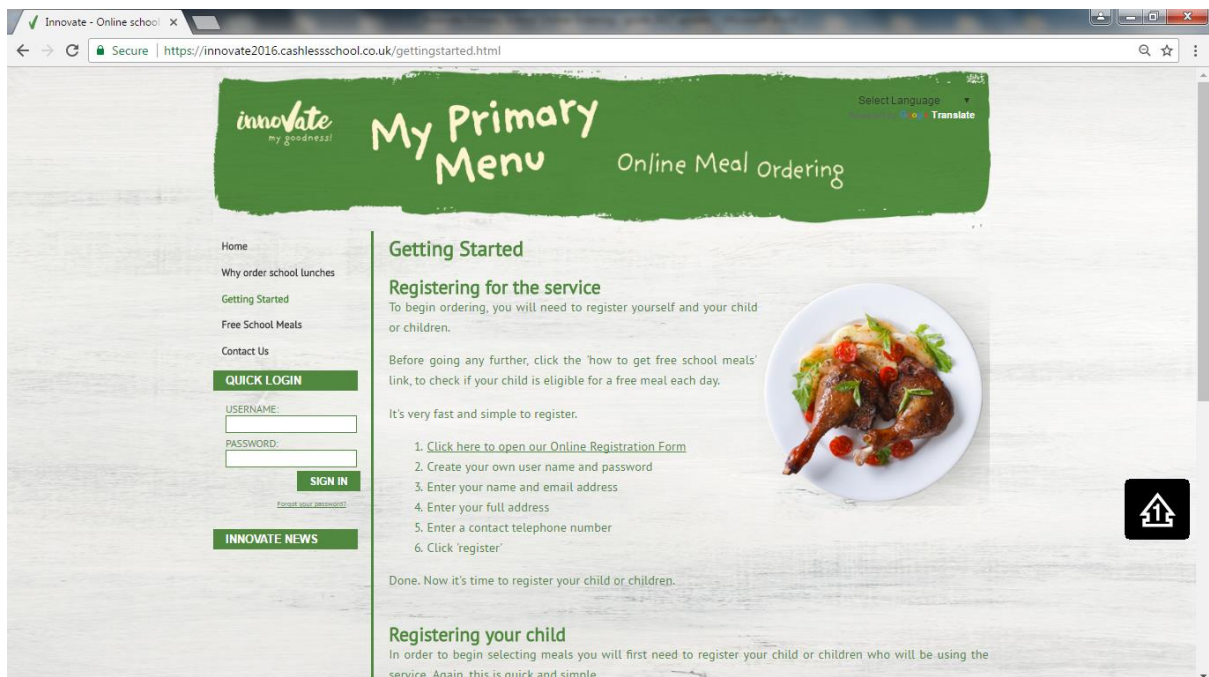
Innovate - Online school ×

Secure | https://innovate2016.cashlessschool.co.uk/gettingstarted.html

innovate
my goodness!

My Primary Menu

Online Meal Ordering

Select Language ▼
Powered by Google Translate

Home
Why order school lunches
Getting Started
Free School Meals
Contact Us

QUICK LOGIN
USERNAME:
PASSWORD:
SIGN IN
Forgot your password?

INNOVATE NEWS

Getting Started

Registering for the service

To begin ordering, you will need to register yourself and your child or children.

Before going any further, click the 'how to get free school meals' link, to check if your child is eligible for a free meal each day.

It's very fast and simple to register.

1. Click here to open our Online Registration Form
2. Create your own user name and password
3. Enter your name and email address
4. Enter your full address
5. Enter a contact telephone number
6. Click 'register'

Done. Now it's time to register your child or children.

Registering your child

In order to begin selecting meals you will first need to register your child or children who will be using the service. Again, this is quick and simple.